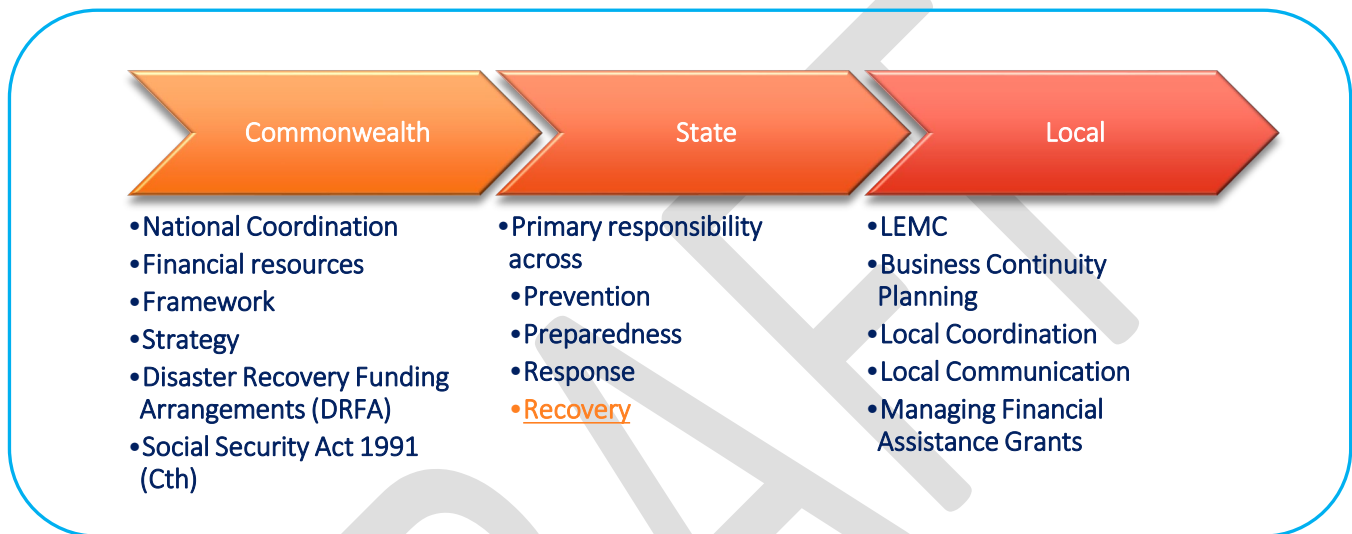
Commonwealth

State

Local

•National Coordination
•Financial resources
•Framework
•Strategy
•Disaster Recovery Funding Arrangements (DRFA)
•Social Security Act 1991 (Cth)

•Primary responsibility across
•Prevention
•Preparedness
•Response
•Recovery

•LEMC
•Business Continuity Planning
•Local Coordination
•Local Communication
•Managing Financial Assistance Grants

DRAFT